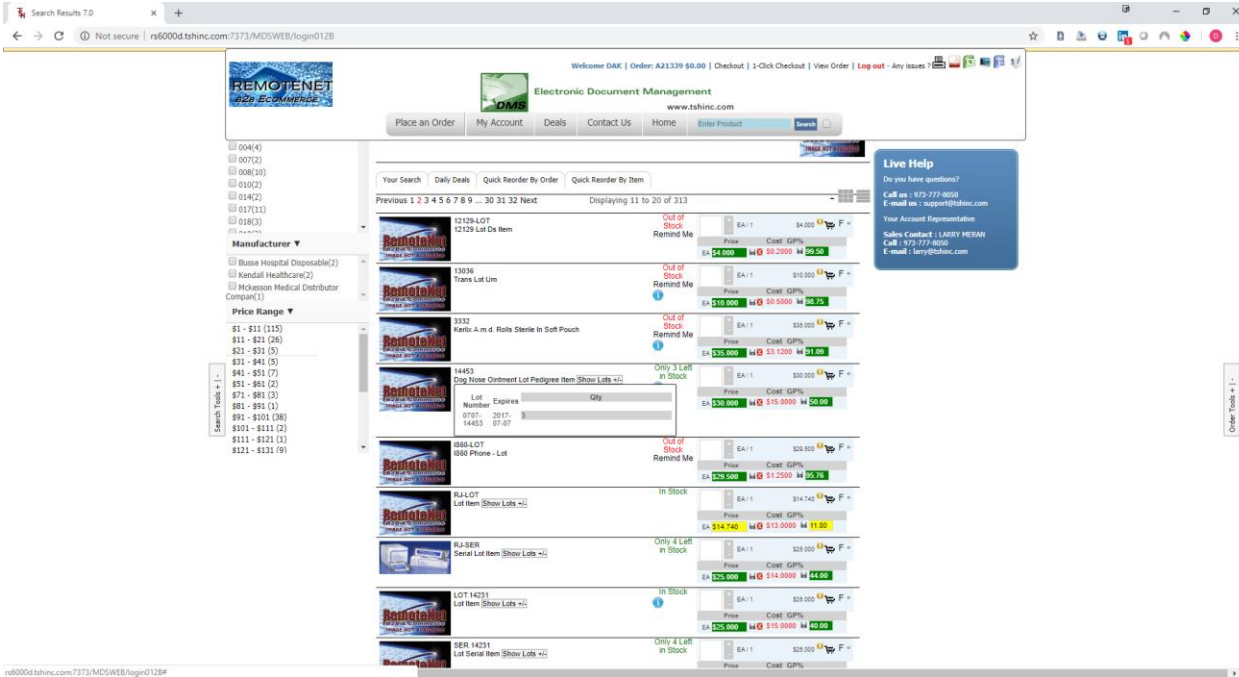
Search Results 7.0

Not secure | rs6000d.tshinc.com:7373/MDSWEB/login0128

REMOTENET
B2B ECOMMERCE

DMS
Electronic Document Management
www.tshinc.com

Welcome DAK | Order: A21339 $0.00 | Checkout | 1-Click Checkout | View Order | Log out - Any issues ?

Place an Order | My Account | Deals | Contact Us | Home | Enter Product | Search

004(4)
007(2)
008(10)
010(2)
014(2)
017(11)
018(3)

Manufacturer ▼
Busse Hospital Disposable(2)
Kendall Healthcare(2)
Mckesson Medical Distributor Compan(1)

Price Range ▼
$1 - $11 (115)
$11 - $21 (26)
$21 - $31 (5)
$31 - $41 (5)
$41 - $51 (7)
$51 - $61 (2)
$71 - $81 (3)
$81 - $91 (1)
$91 - $101 (38)
$101 - $111 (2)
$111 - $121 (1)
$121 - $131 (9)

Search Tools + | -

Your Search | Daily Deals | Quick Reorder By Order | Quick Reorder By Item

Previous 1 2 3 4 5 6 7 8 9 ... 30 31 32 Next
Displaying 11 to 20 of 313

12129-LOT
12129 Lot Ds Item
Out of Stock
Remind Me
EA / 1 $4.000
Price Cost GP%
EA $4.000 $0.2000 95.00

13036
Trans Lot Um
Out of Stock
Remind Me
EA / 1 $10.000
Price Cost GP%
EA $10.000 $0.5000 95.75

3332
Kerlix A.m.d. Rolls Sterile In Soft Pouch
Out of Stock
Remind Me
EA / 1 $35.000
Price Cost GP%
EA $35.000 $3.1200 91.09

14453
Dog Nose Ointment Lot Pedigree Item Show Lots +/-
Only 3 Left in Stock
EA / 1 $30.000
Price Cost GP%
EA $30.000 $15.0000 50.00

| Lot Number | Expires | Qty |
|---|---|---|
| 0707-14453 | 2017-07-07 | 3 |

I860-LOT
I860 Phone - Lot
Out of Stock
Remind Me
EA / 1 $29.500
Price Cost GP%
EA $29.500 $1.2500 95.76

RJ-LOT
Lot Item Show Lots +/-
In Stock
EA / 1 $14.740
Price Cost GP%
EA $14.740 $13.0000 11.80

RJ-SER
Serial Lot Item Show Lots +/-
Only 4 Left in Stock
EA / 1 $25.000
Price Cost GP%
EA $25.000 $14.0000 44.00

LOT 14231
Lot Item Show Lots +/-
In Stock
EA / 1 $25.000
Price Cost GP%
EA $25.000 $15.0000 40.00

SER 14231
Lot Serial Item Show Lots +/-
Only 4 Left in Stock
EA / 1 $25.000
Price Cost GP%

Live Help
Do you have questions?
Call us : 973-777-8050
E-mail us : support@tshinc.com
Your Account Representative
Sales Contact : LARRY MERAN
Call : 973-777-8050
E-mail : larry@tshinc.com

Order Tools + | -

rs6000d.tshinc.com:7373/MDSWEB/login0128#